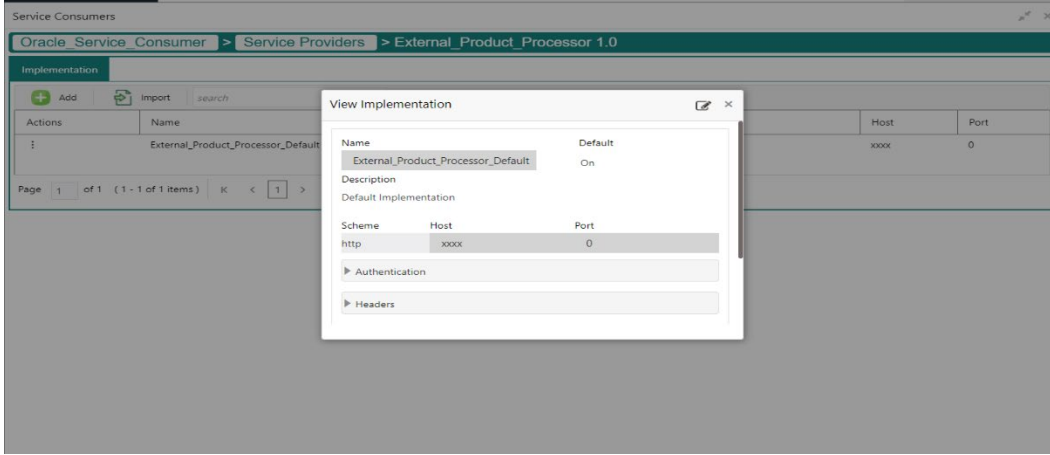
Service Consumers

Oracle_Service_Consumer > Service Providers > External_Product_Processor 1.0

Implementation

Add Import search

| Actions | Name | Host | Port |
|---|---|---|---|
| ⋮ | External_Product_Processor_Default | xxxx | 0 |

Page 1 of 1 (1 - 1 of 1 items) K < 1 >

View Implementation

Name
External_Product_Processor_Default

Default
On

Description
Default Implementation

| Scheme | Host | Port |
|---|---|---|
| http | xxxx | 0 |

▶ Authentication

▶ Headers